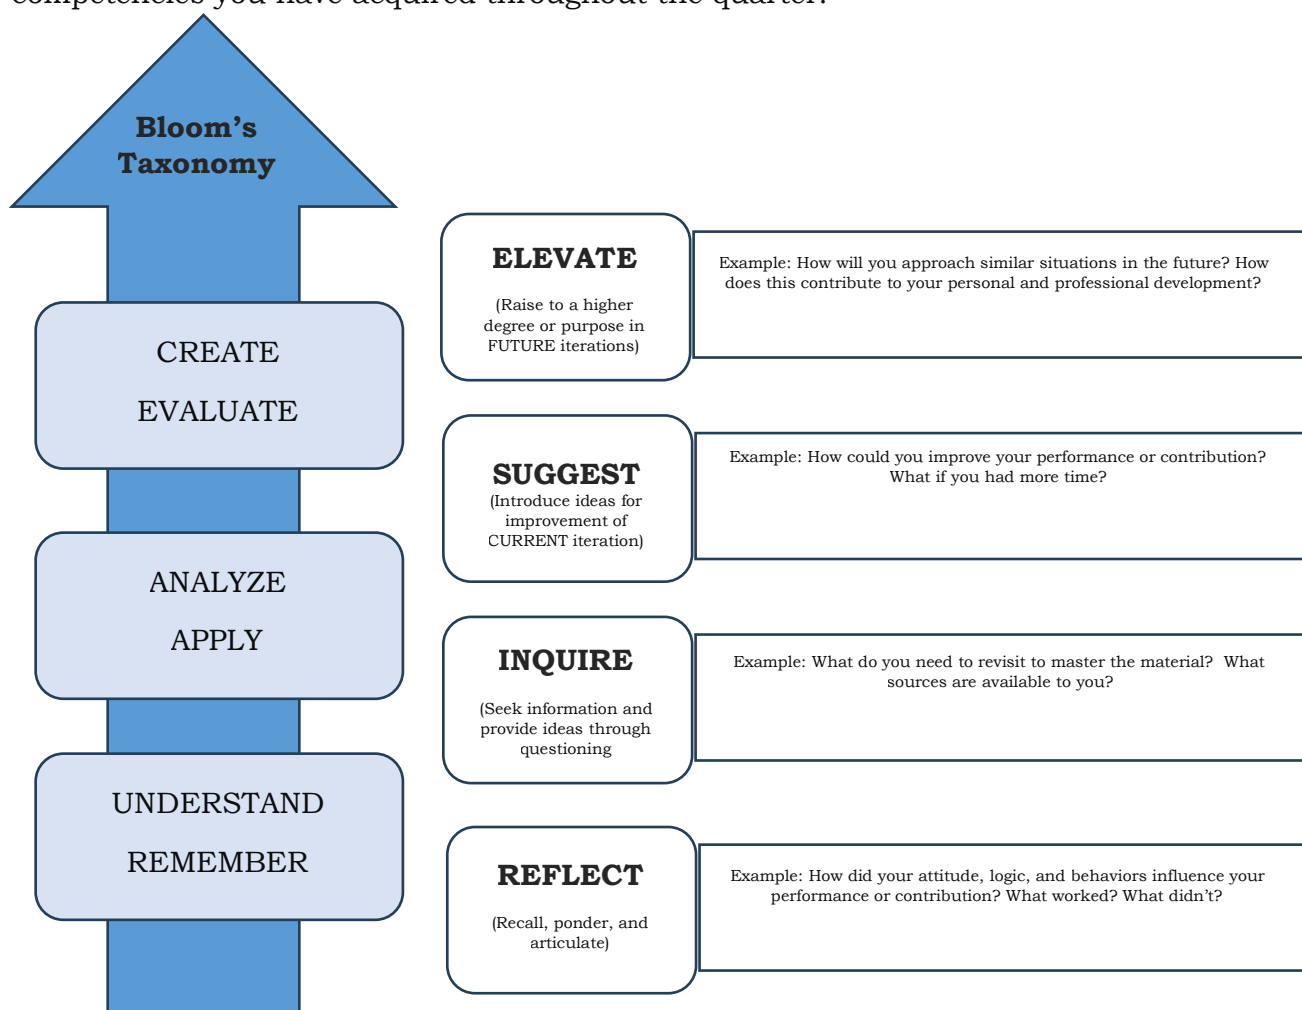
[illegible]

Bloom's Taxonomy

CREATE

EVALUATE

ANALYZE

APPLY

UNDERSTAND

REMEMBER

ELEVATE

(Raise to a higher degree or purpose in FUTURE iterations)

Example: How will you approach similar situations in the future? How does this contribute to your personal and professional development?

SUGGEST

(Introduce ideas for improvement of CURRENT iteration)

Example: How could you improve your performance or contribution? What if you had more time?

INQUIRE

(Seek information and provide ideas through questioning

Example: What do you need to revisit to master the material? What sources are available to you?

REFLECT

(Recall, ponder, and articulate)

Example: How did your attitude, logic, and behaviors influence your performance or contribution? What worked? What didn't?